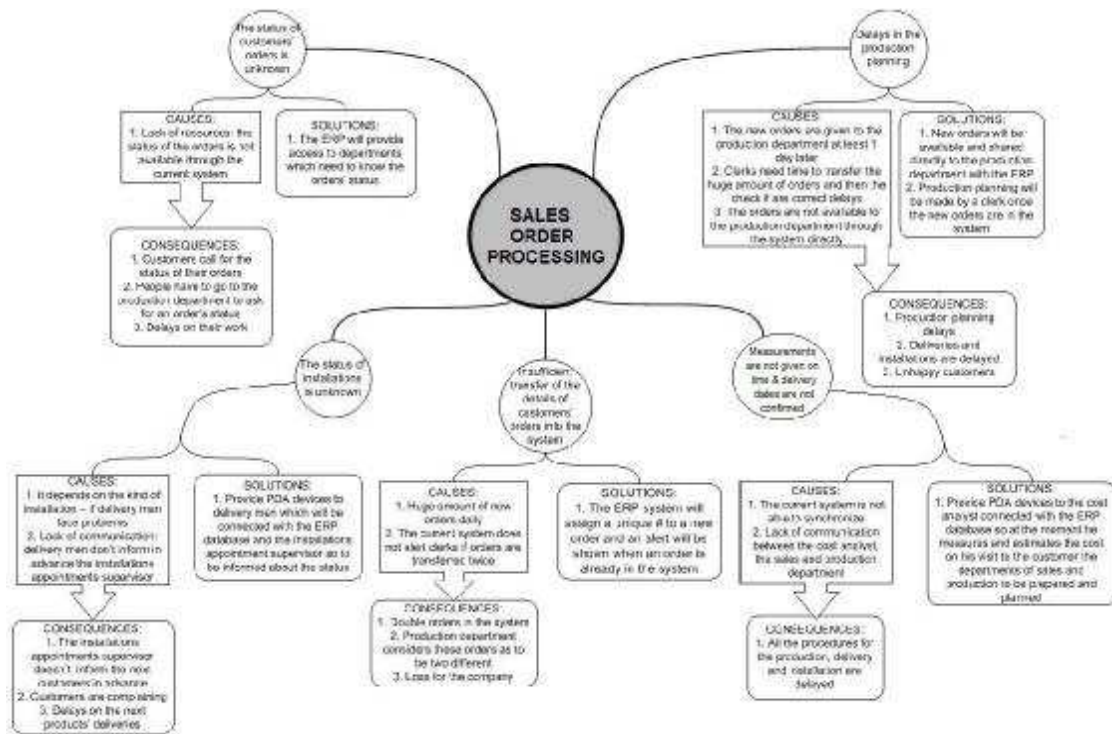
SALES ORDER PROCESSING

The status of customers' orders is unknown

CAUSES:
1. Lack of resources: the status of the orders is not available through the current system

SOLUTIONS:
1. The ERP will provide access to departments which need to know the orders' status

CONSEQUENCES:
1. Customers call for the status of their orders
2. People have to go to the production department to ask for an order's status
3. Delays on their work

Delays in the production planning

CAUSES:
1. The new orders are given to the production department at least 1 day later
2. Clerks need time to transfer the huge amount of orders and then he check if are correct delays
3. The orders are not available to the production department through the system directly

SOLUTIONS:
1. New orders will be available and shared directly to the production department with the ERP
2. Production planning will be made by a clerk once the new orders are in the system

CONSEQUENCES:
1. Production planning delays
2. Deliveries and installations are delayed
3. Unhappy customers

The status of installations is unknown

CAUSES:
1. It depends on the kind of installation – if delivery men face problems
2. Lack of communication: delivery men don't inform in advance the installations appointments supervisor

SOLUTIONS:
1. Provide PDA devices to delivery men which will be connected with the ERP database and the installations appointment supervisor as to be informed about the status

CONSEQUENCES:
1. The installations appointments supervisor doesn't inform the next customers in advance
2. Customers are complaining
3. Delays on the next products' deliveries

Insufficient transfer of the details of customers' orders into the system

CAUSES:
1. Huge amount of new orders daily
2. The current system does not alert clerks if orders are transferred twice

SOLUTIONS:
1. The ERP system will assign a unique # to a new order and an alert will be shown when an order is already in the system

CONSEQUENCES:
1. Double orders in the system
2. Production department considers these orders as to be two different
3. Loss for the company

Measurements are not given on time & delivery dates are not confirmed

CAUSES:
1. The current system is not always synchronize
2. Lack of communication between the cost analyst, the sales and production department

SOLUTIONS:
1. Provide PDA devices to the cost analyst connected with the ERP database so at the moment he measures and estimates the cost on his visit to the customer the departments of sales and production to be prepared and planned

CONSEQUENCES:
1. All the procedures for the production, delivery and installation are delayed